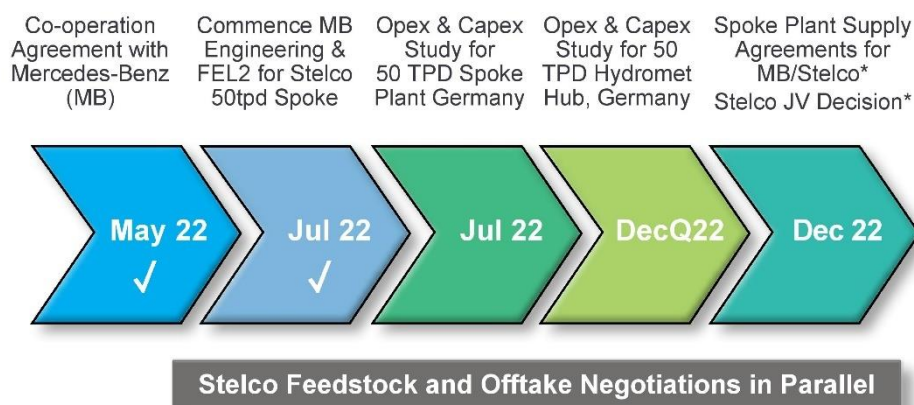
Co-operation Agreement with Mercedes-Benz (MB)

Commence MB Engineering & FEL2 for Stelco 50tpd Spoke

Opex & Capex Study for 50 TPD Spoke Plant Germany

Opex & Capex Study for 50 TPD Hydromet Hub, Germany

Spoke Plant Supply Agreements for MB/Stelco*
Stelco JV Decision*

May 22 ✓

Jul 22 ✓

Jul 22

DecQ22

Dec 22

Stelco Feedstock and Offtake Negotiations in Parallel